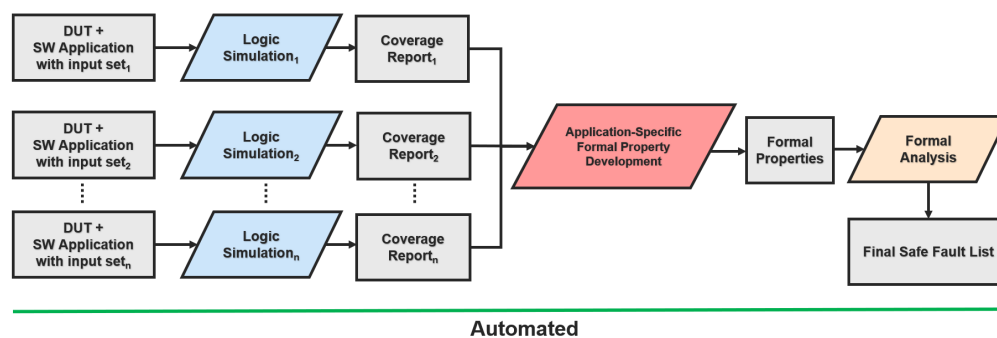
DUT + SW Application with input set$_1$

Logic Simulation$_1$

Coverage Report$_1$

DUT + SW Application with input set$_2$

Logic Simulation$_2$

Coverage Report$_2$

⋮

⋮

⋮

DUT + SW Application with input set$_n$

Logic Simulation$_n$

Coverage Report$_n$

Application-Specific Formal Property Development

Formal Properties

Formal Analysis

Final Safe Fault List

Automated